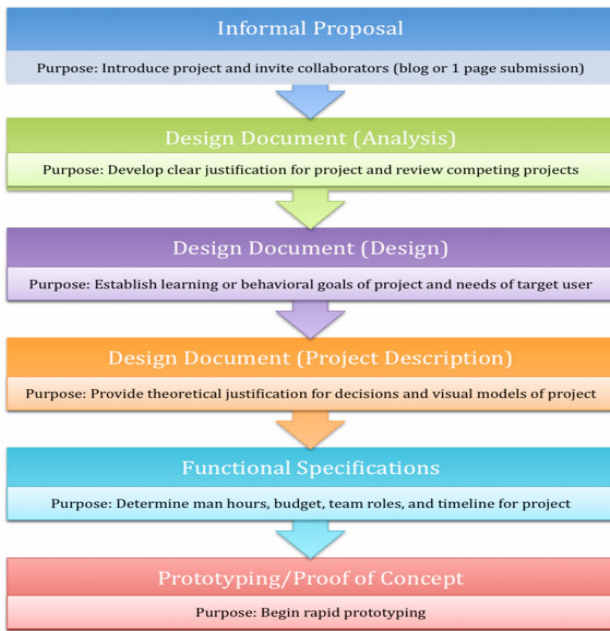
Informal Proposal

Purpose: Introduce project and invite collaborators (blog or 1 page submission)

Design Document (Analysis)

Purpose: Develop clear justification for project and review competing projects

Design Document (Design)

Purpose: Establish learning or behavioral goals of project and needs of target user

Design Document (Project Description)

Purpose: Provide theoretical justification for decisions and visual models of project

Functional Specifications

Purpose: Determine man hours, budget, team roles, and timeline for project

Prototyping/Proof of Concept

Purpose: Begin rapid prototyping